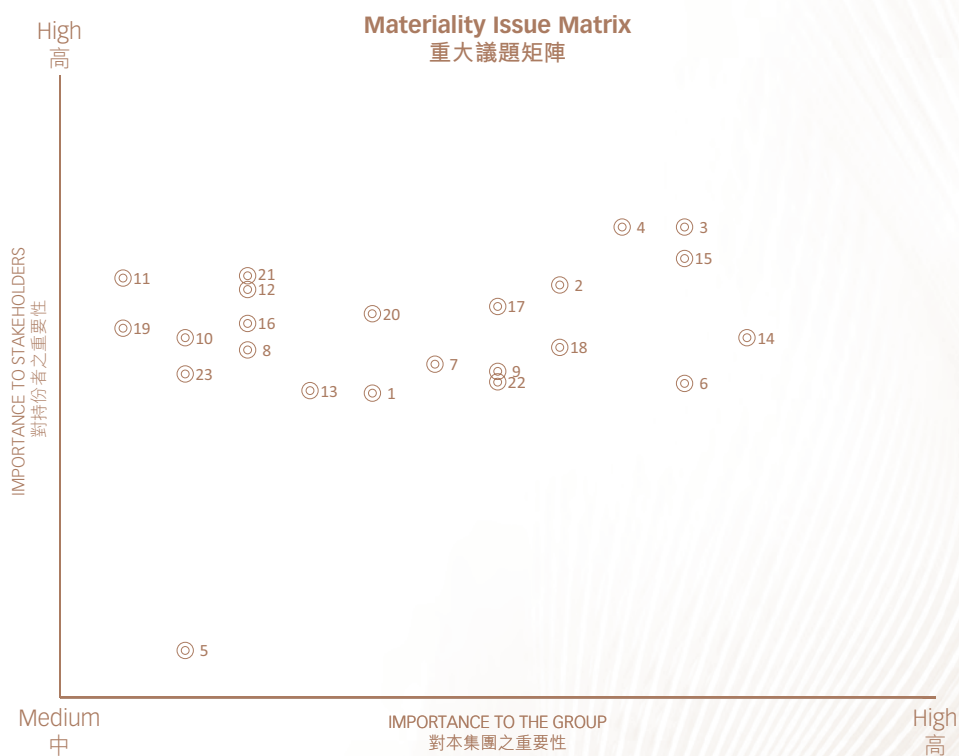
Materiality Issue Matrix
重大議題矩陣

High
高

IMPORTANCE TO STAKEHOLDERS
對持份者之重要性

4
3
15
11
21
12
2
17
20
16
19
10
18
14
8
7
9
23
22
6
13
1
5

Medium
中

IMPORTANCE TO THE GROUP
對本集團之重要性

High
高